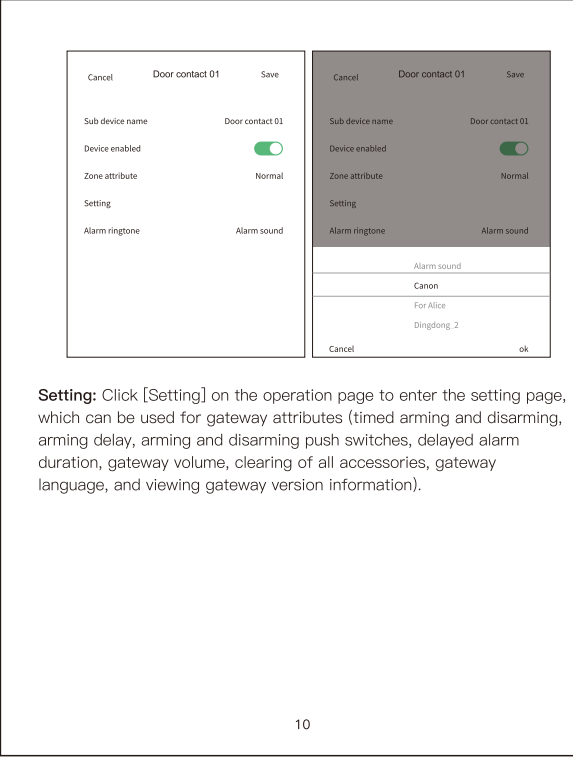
Cancel Door contact 01 Save

Sub device name Door contact 01

Device enabled

Zone attribute Normal

Setting

Alarm ringtone Alarm sound

Cancel Door contact 01 Save

Sub device name Door contact 01

Device enabled

Zone attribute Normal

Setting

Alarm ringtone Alarm sound

Alarm sound

Canon

For Alice

Dingdong_2

Cancel ok

**Setting:** Click [Setting] on the operation page to enter the setting page, which can be used for gateway attributes (timed arming and disarming, arming delay, arming and disarming push switches, delayed alarm duration, gateway volume, clearing of all accessories, gateway language, and viewing gateway version information).

10